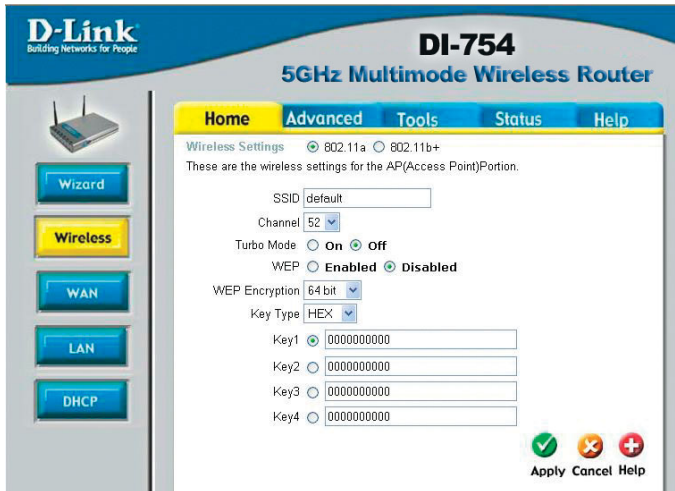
D-Link
Building Networks for People

DI-754
5GHz Multimode Wireless Router

Home Advanced Tools Status Help

Wizard
Wireless
WAN
LAN
DHCP

Wireless Settings 802.11a 802.11b+
These are the wireless settings for the AP(Access Point)Portion.

SSID default
Channel 52
Turbo Mode On Off
WEP Enabled Disabled
WEP Encryption 64 bit
Key Type HEX
Key1 0000000000
Key2 0000000000
Key3 0000000000
Key4 0000000000

Apply Cancel Help